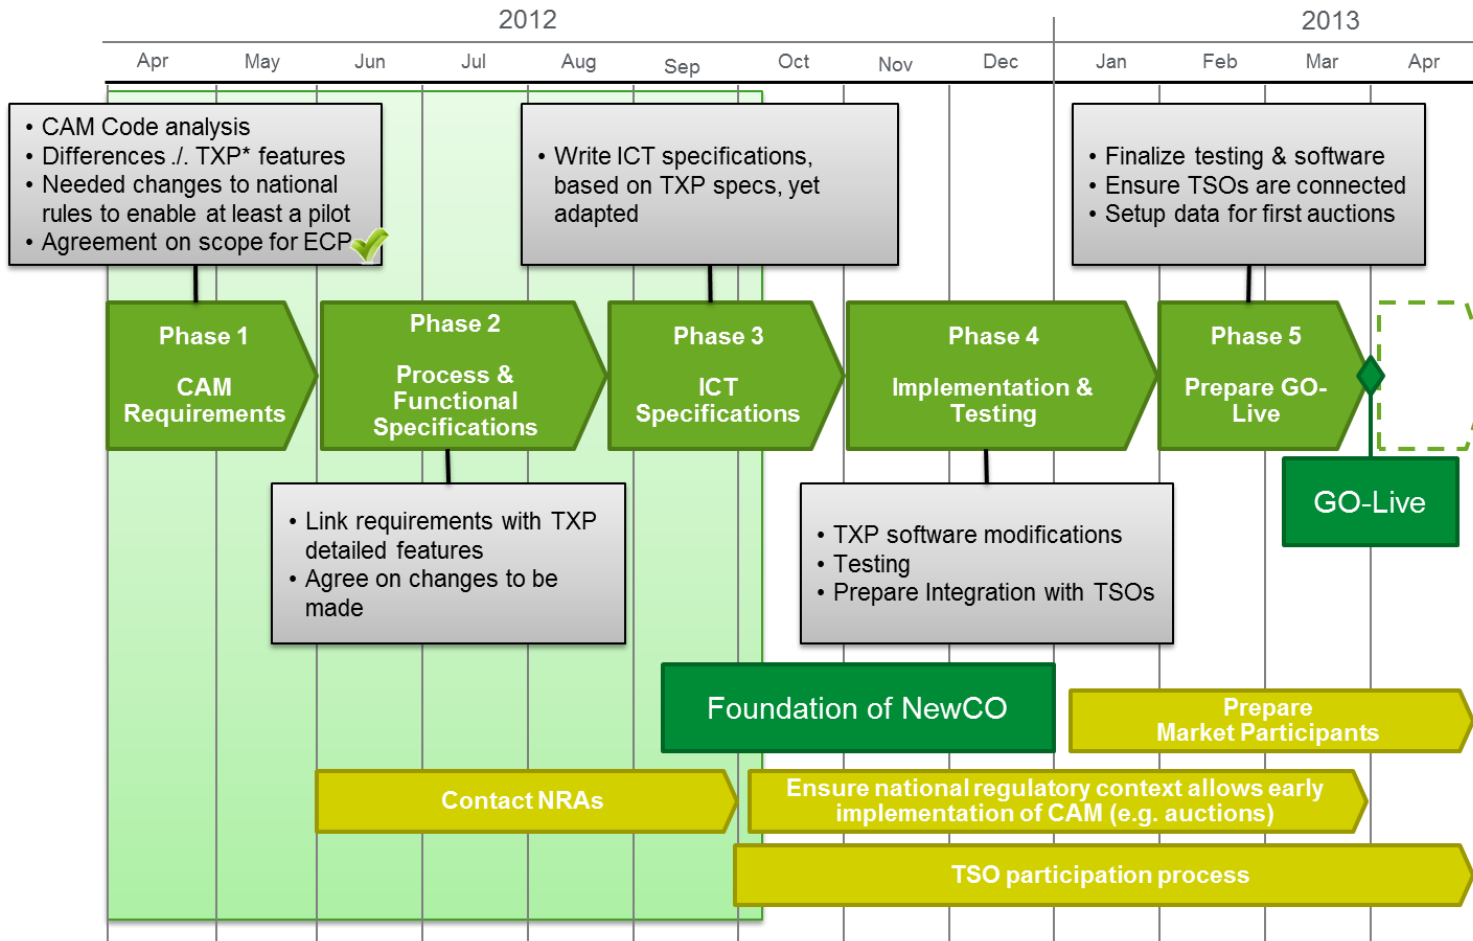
2012

2013

Apr May Jun Jul Aug Sep Oct Nov Dec Jan Feb Mar Apr

• CAM Code analysis
• Differences ./. TXP* features
• Needed changes to national rules to enable at least a pilot
• Agreement on scope for ECP

• Write ICT specifications, based on TXP specs, yet adapted

• Finalize testing & software
• Ensure TSOs are connected
• Setup data for first auctions

Phase 1

CAM Requirements

Phase 2

Process & Functional Specifications

Phase 3

ICT Specifications

Phase 4

Implementation & Testing

Phase 5

Prepare GO-Live

GO-Live

• Link requirements with TXP detailed features
• Agree on changes to be made

• TXP software modifications
• Testing
• Prepare Integration with TSOs

Foundation of NewCO

Prepare Market Participants

Contact NRAs

Ensure national regulatory context allows early implementation of CAM (e.g. auctions)

TSO participation process